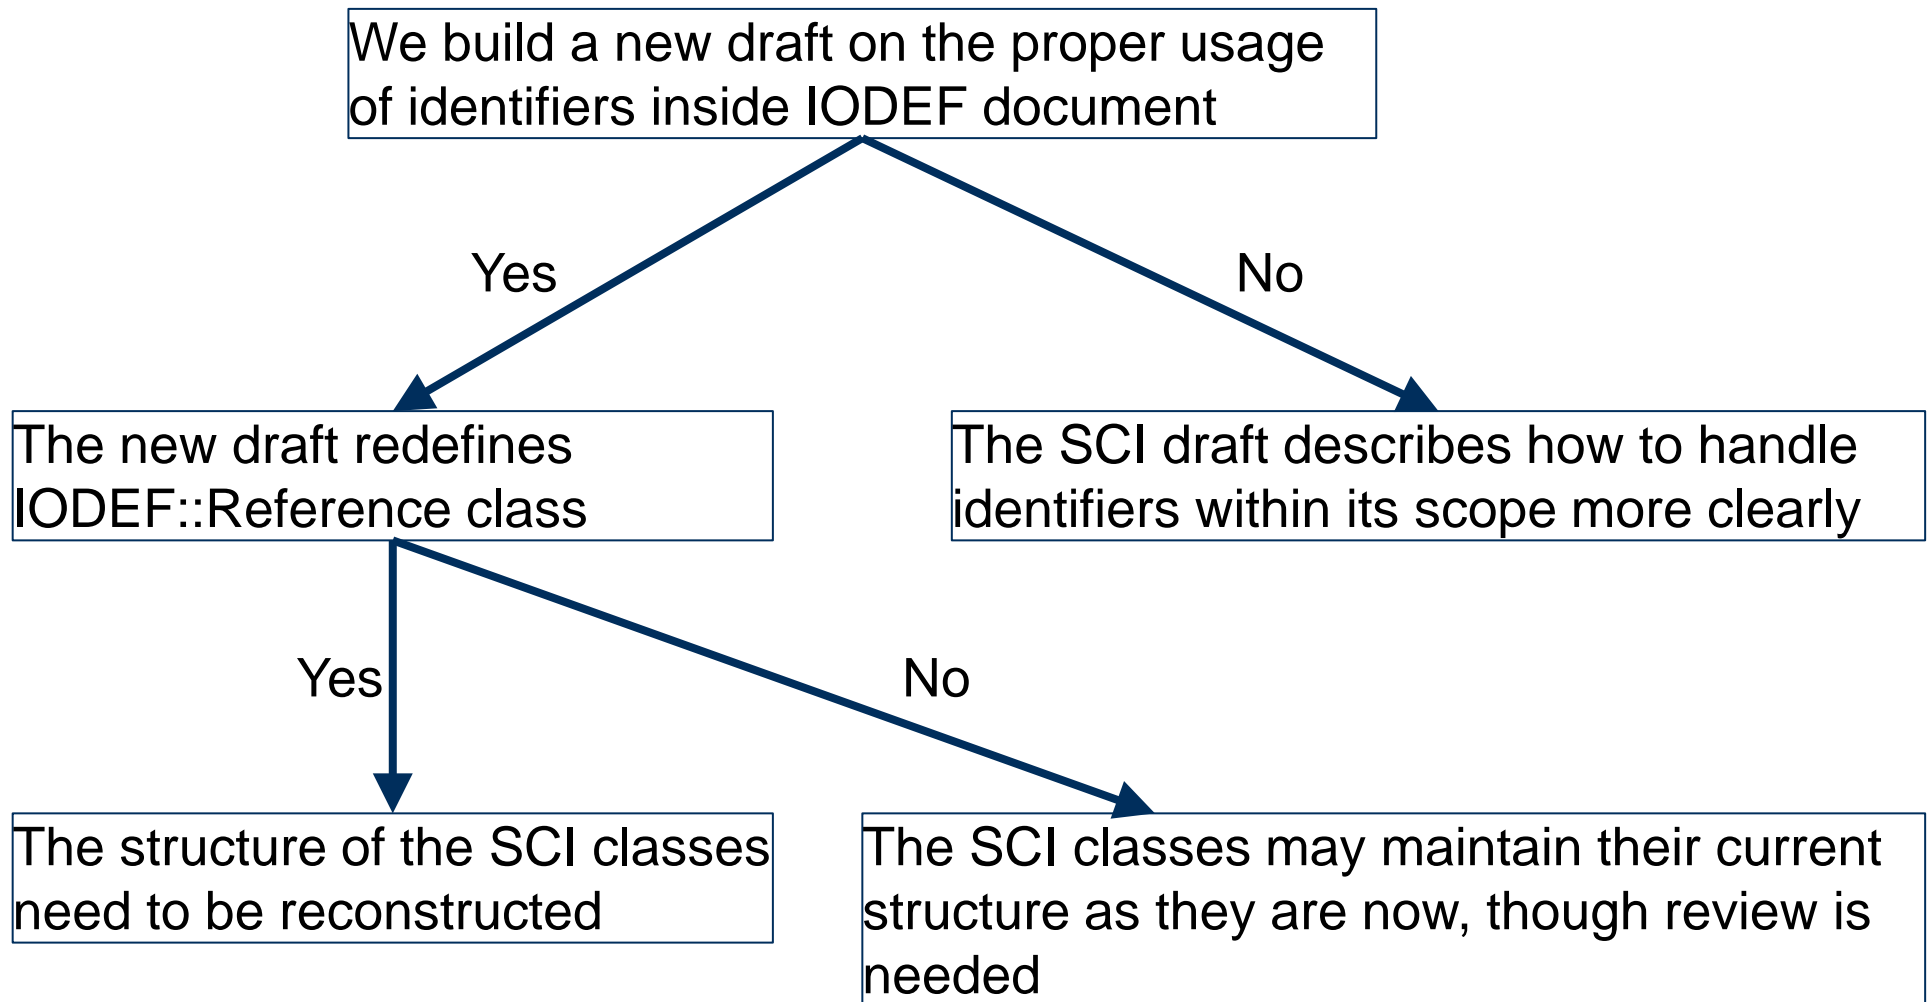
We build a new draft on the proper usage of identifiers inside IODEF document

Yes

No

The new draft redefines IODEF::Reference class

The SCI draft describes how to handle identifiers within its scope more clearly

Yes

No

The structure of the SCI classes need to be reconstructed

The SCI classes may maintain their current structure as they are now, though review is needed